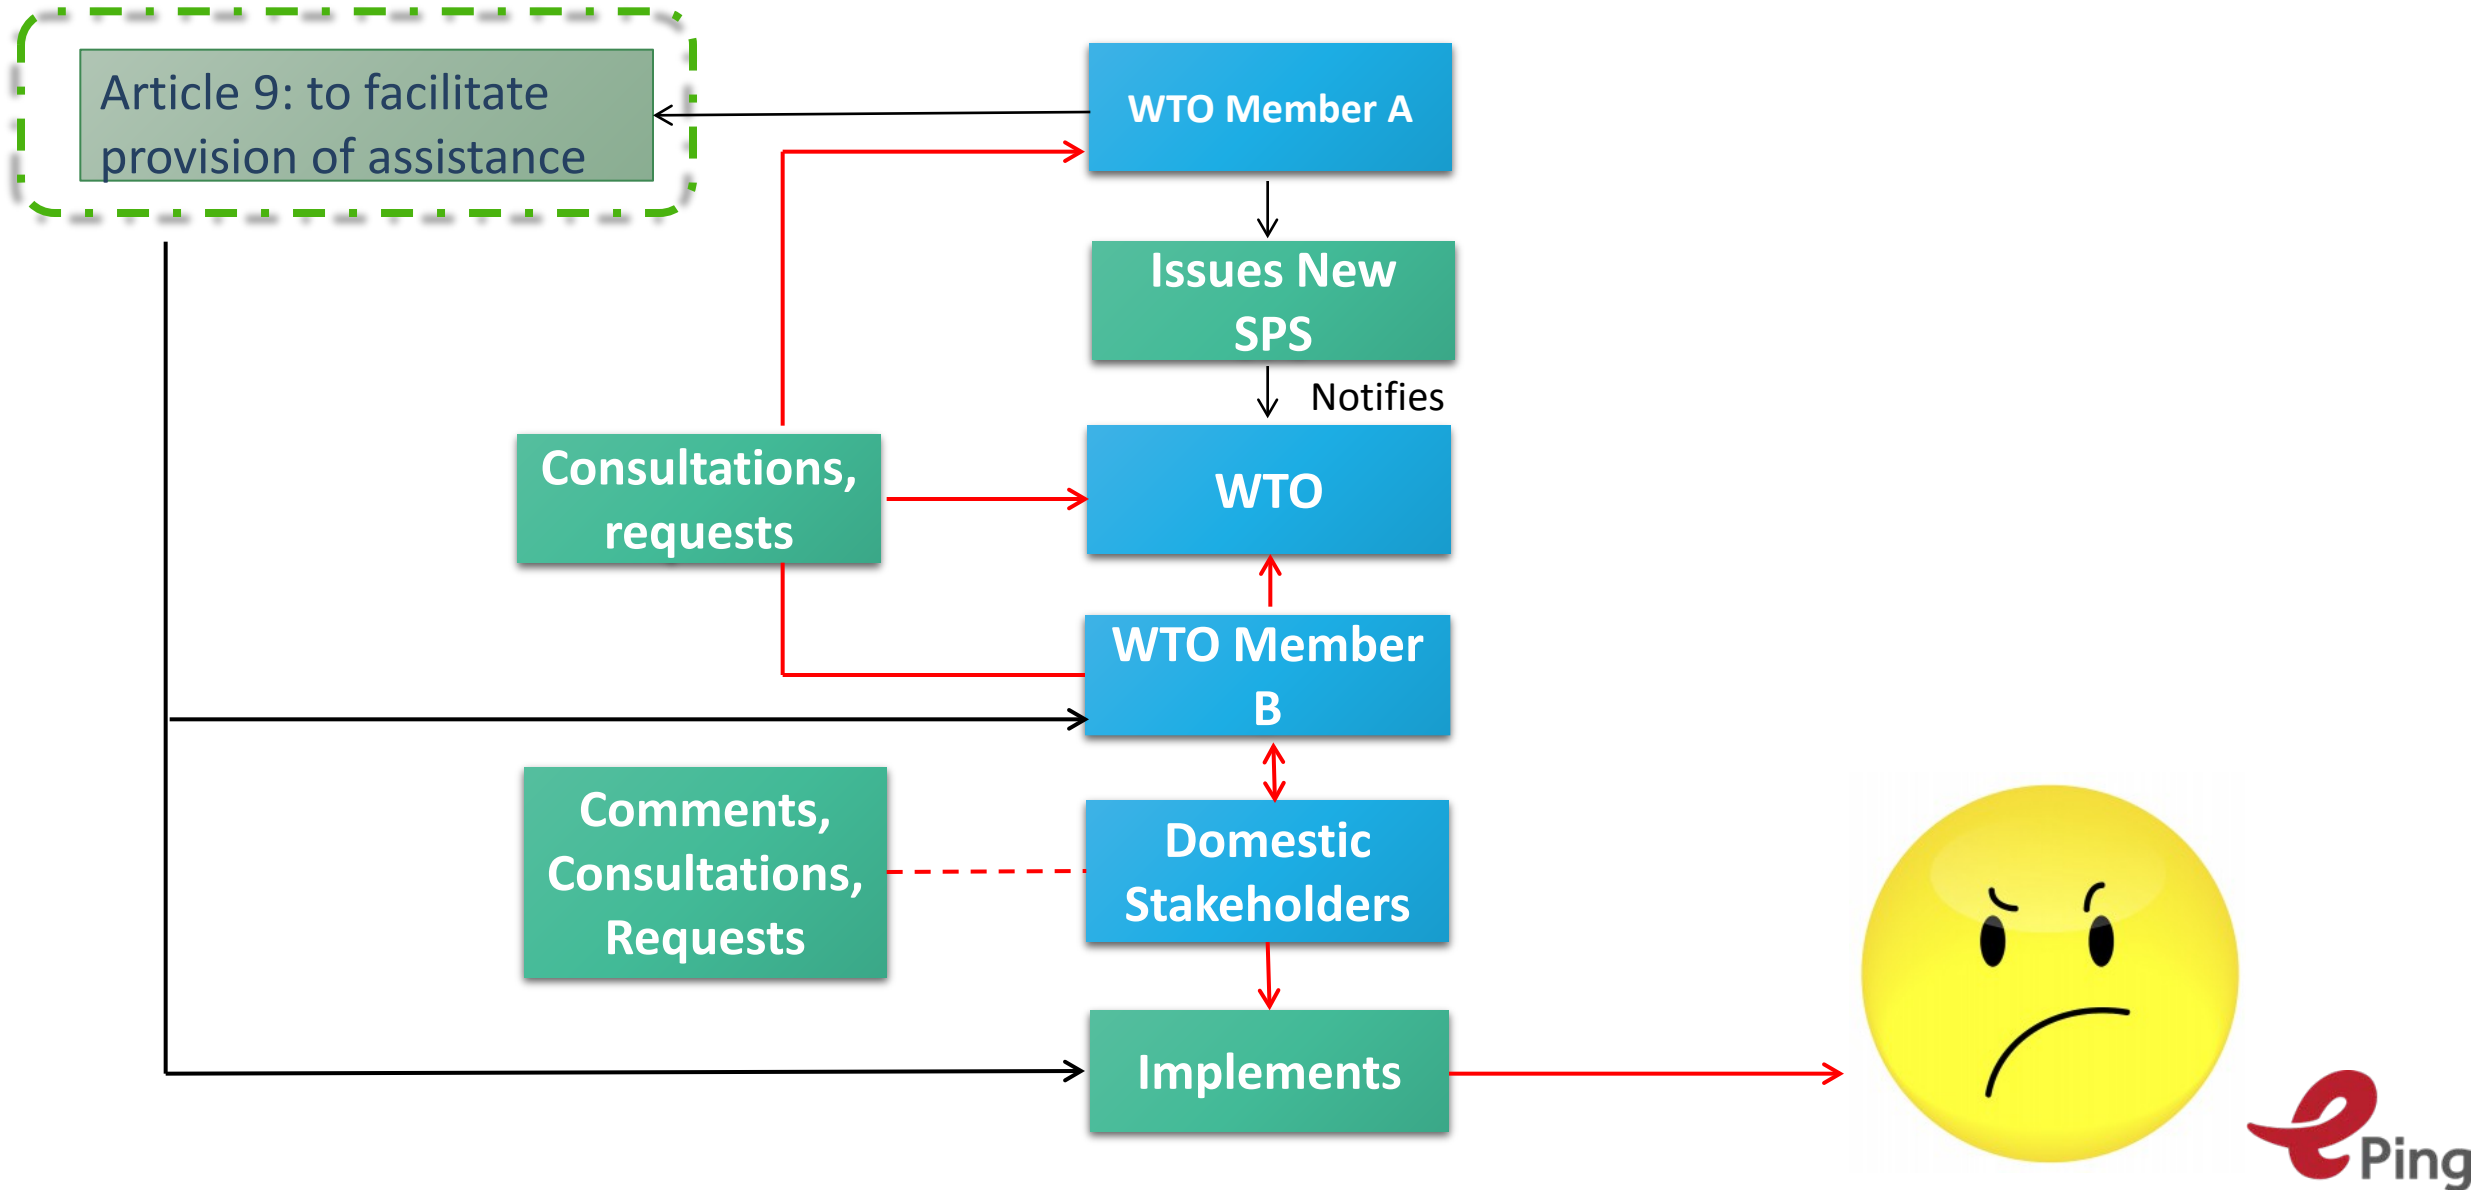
Article 9: to facilitate provision of assistance

WTO Member A

Issues New SPS

Notifies

Consultations, requests

WTO

WTO Member B

Comments, Consultations, Requests

Domestic Stakeholders

Implements

ePing